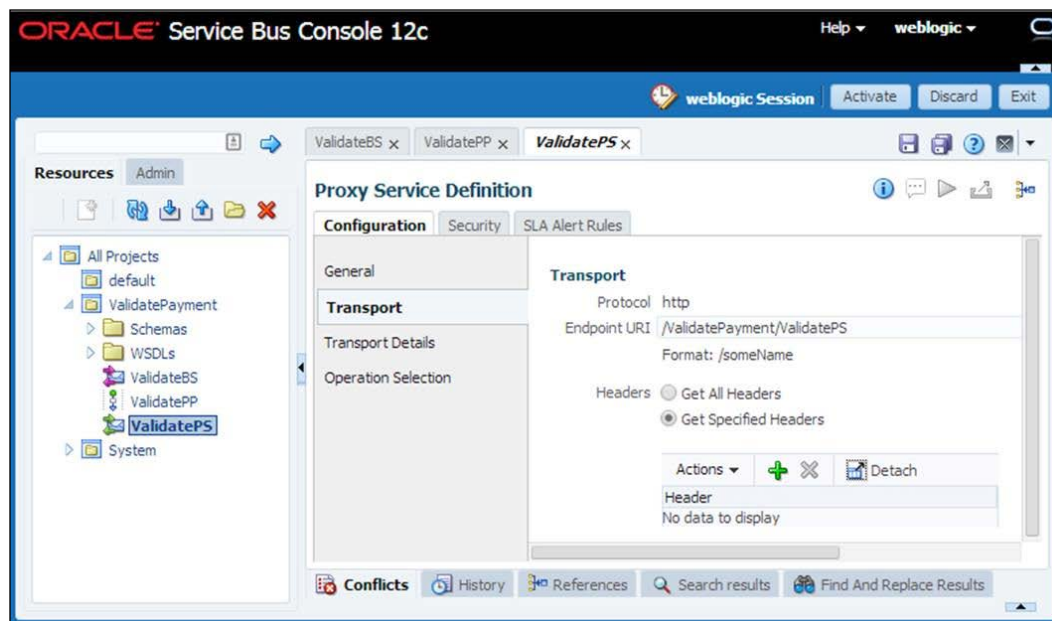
ORACLE Service Bus Console 12c

Help ▾ weblogic ▾

weblogic Session Activate Discard Exit

Resources Admin

All Projects
default
ValidatePayment
Schemas
WSDLs
ValidateBS
ValidatePP
ValidatePS
System

ValidateBS × ValidatePP × ValidatePS ×

Proxy Service Definition

Configuration Security SLA Alert Rules

General
Transport
Transport Details
Operation Selection

Transport
Protocol http
Endpoint URI /ValidatePayment/ValidatePS
Format: /someName
Headers Get All Headers
Get Specified Headers

Actions ▾ Detach

| Header |
|---|
| No data to display |

Conflicts History References Search results Find And Replace Results